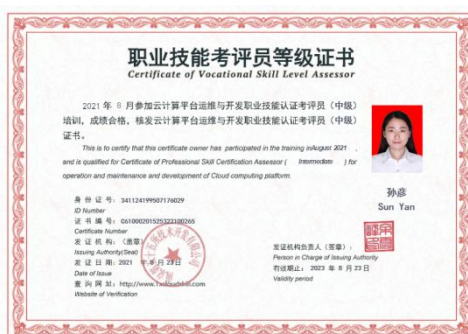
职业技能考评员等级证书
Certificate of Vocational Skill Level Assessor

2021 年 8 月参加云计算平台运维与开发职业技能认证考评员（中级）培训，成绩合格，核发云计算平台运维与开发职业技能认证考评员（中级）证书。

This is to certify that this certificate owner has participated in the training inAugust 2021 , and is qualified for Certificate of Professional Skill Certification Assessor ( Intermediate ) for operation and maintenance and development of Cloud computing platform.

孙彦
Sun Yan

身 份 证 号：341124199507176029
ID Number
证 书 编 号：C6100020152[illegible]
Certificate Number
发 证 机 构（盖章）：
Issuing Authority(Seal)
发 证 日 期：2021 年 8 月 23 日
Date of Issue
查 询 网 址：http://www.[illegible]
Website of Verification

发证机构负责人（签字）：
Person in Charge of Issuing Authority
有效期止：2023 年 8 月 23 日
Validity period